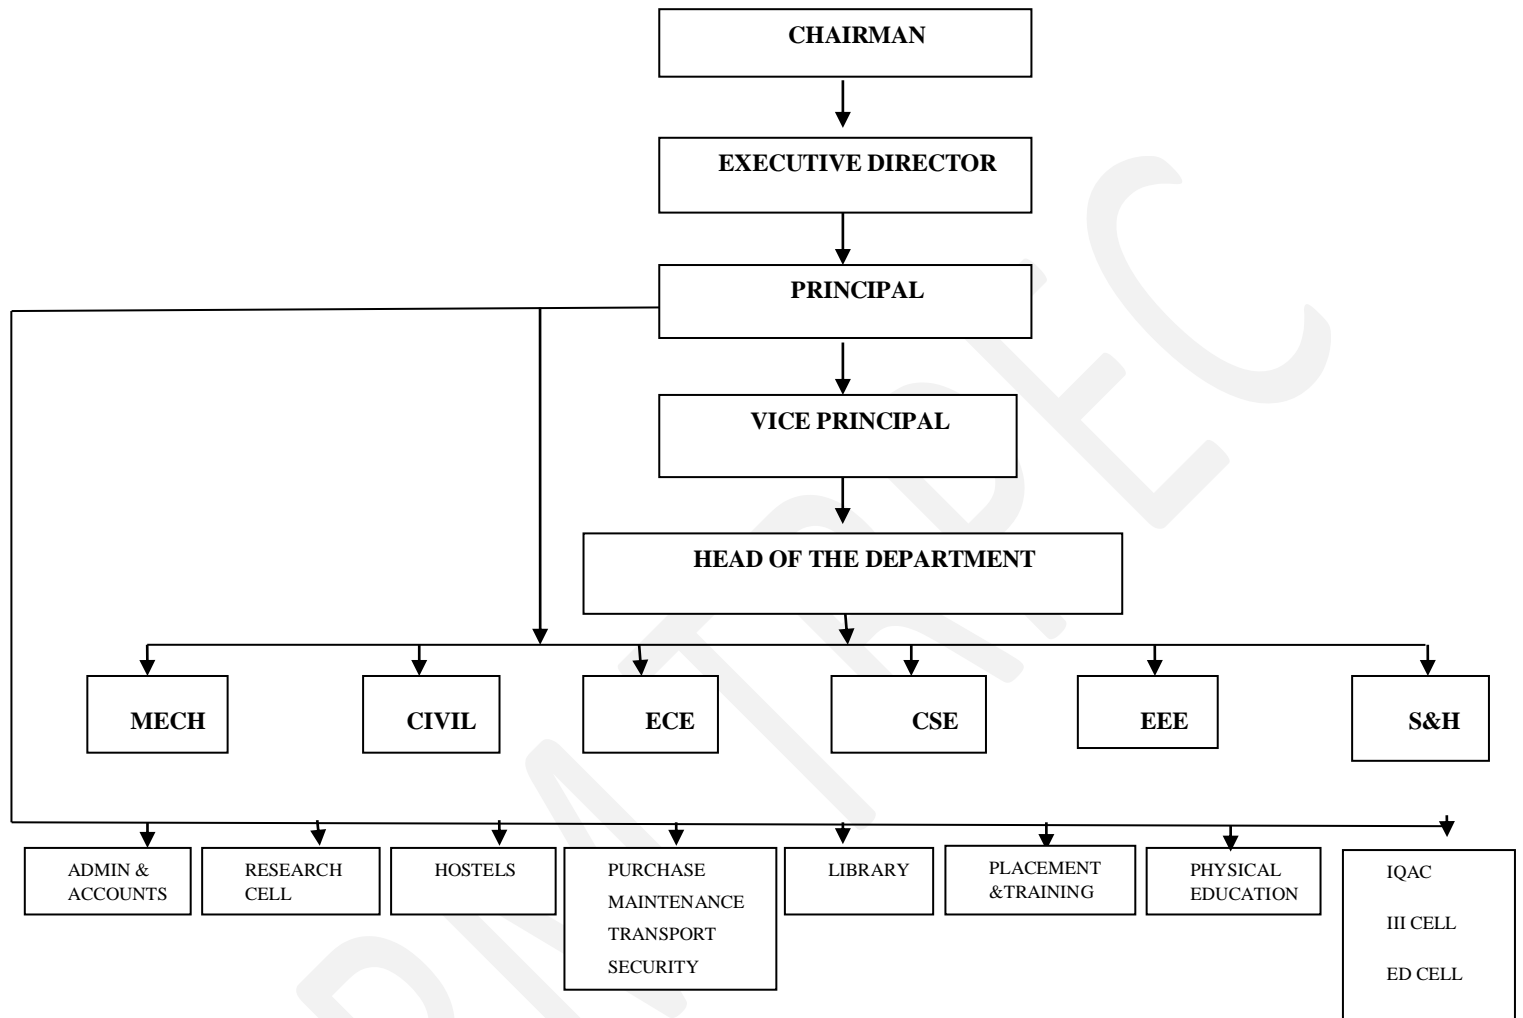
CHAIRMAN

EXECUTIVE DIRECTOR

PRINCIPAL

VICE PRINCIPAL

HEAD OF THE DEPARTMENT

MECH

CIVIL

ECE

CSE

EEE

S&H

ADMIN & ACCOUNTS

RESEARCH CELL

HOSTELS

PURCHASE
MAINTENANCE
TRANSPORT
SECURITY

LIBRARY

PLACEMENT &TRAINING

PHYSICAL EDUCATION

IQAC

III CELL

ED CELL

PMTRPEC